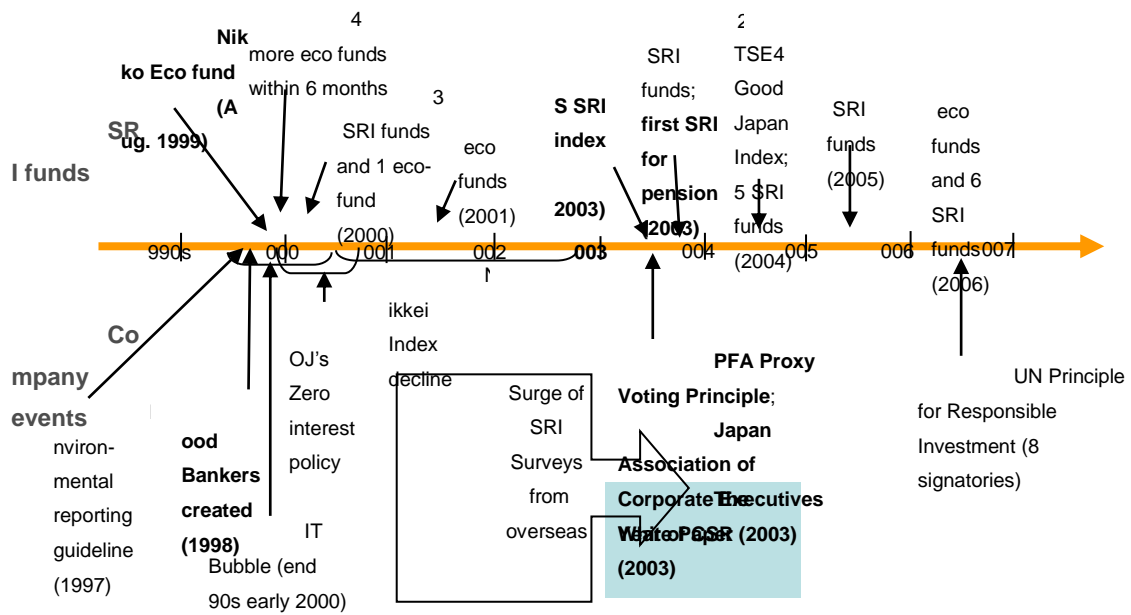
SR
I funds

Nik
ko Eco fund
(A
ug. 1999)

4
more eco funds within 6 months

3
SRI funds and 1 eco-fund (2000)

eco funds (2001)

S SRI index
2003)

SRI funds; first SRI for pension (2003)

2
TSE4 Good Japan Index; 5 SRI funds (2004)

SRI funds (2005)

eco funds and 6 SRI funds (2006)

990s 000 001 002 003 004 005 006 007

N
ikkei Index decline

Co
mpany events

nviron-mental reporting guideline (1997)

ood Bankers created (1998)

OJ's Zero interest policy

IT Bubble (end 90s early 2000)

Surge of SRI Surveys from overseas

PFA Proxy Voting Principle; Japan Association of Corporate Executives White Paper (2003)
The CSR (2003)

UN Principle for Responsible Investment (8 signatories)